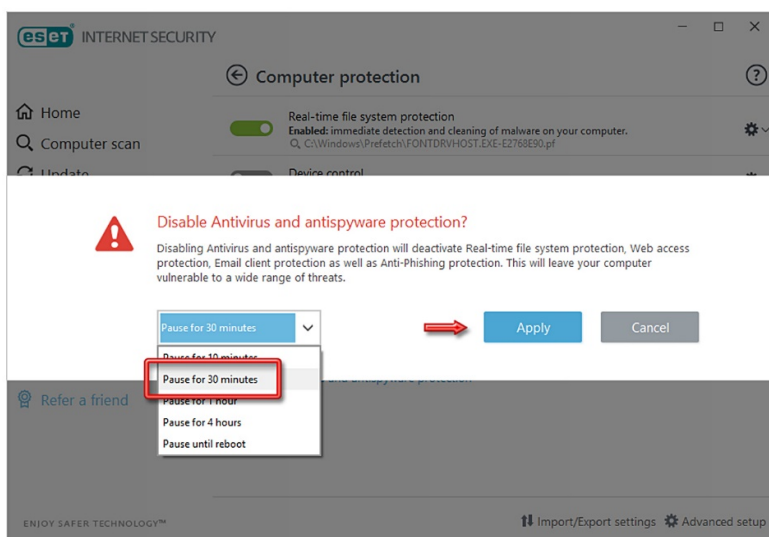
eset INTERNET SECURITY

Computer protection

Home

Computer scan

Update

Real-time file system protection
Enabled: immediate detection and cleaning of malware on your computer.
C:\Windows\Prefetch\FONTDRVHOST.EXE-E2768E90.pf

Device control

Disable Antivirus and antispyware protection?

Disabling Antivirus and antispyware protection will deactivate Real-time file system protection, Web access protection, Email client protection as well as Anti-Phishing protection. This will leave your computer vulnerable to a wide range of threats.

Pause for 30 minutes

Apply

Cancel

Pause for 10 minutes
Pause for 30 minutes
Pause for 1 hour
Pause for 4 hours
Pause until reboot

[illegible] and antispyware protection

Refer a friend

ENJOY SAFER TECHNOLOGY™

Import/Export settings

Advanced setup